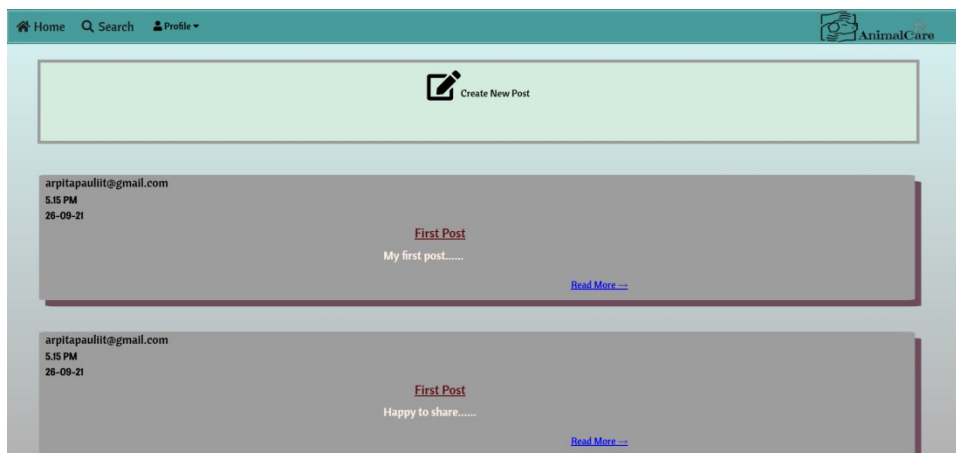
Home Search Profile ▾

AnimalCare

Create New Post

arpitapauliit@gmail.com
5.15 PM
26-09-21

First Post

My first post......

Read More →

arpitapauliit@gmail.com
5.15 PM
26-09-21

First Post

Happy to share......

Read More →